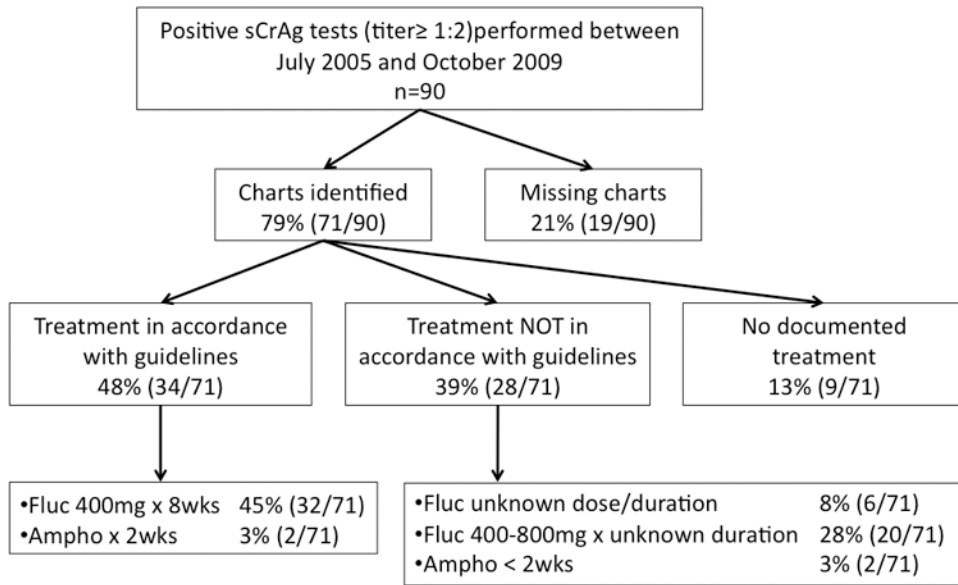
Positive sCrAg tests (titer≥ 1:2)performed between July 2005 and October 2009
n=90

Charts identified
79% (71/90)

Missing charts
21% (19/90)

Treatment in accordance with guidelines
48% (34/71)

Treatment NOT in accordance with guidelines
39% (28/71)

No documented treatment
13% (9/71)

•Fluc 400mg x 8wks 45% (32/71)
•Ampho x 2wks 3% (2/71)

•Fluc unknown dose/duration 8% (6/71)
•Fluc 400-800mg x unknown duration 28% (20/71)
•Ampho < 2wks 3% (2/71)